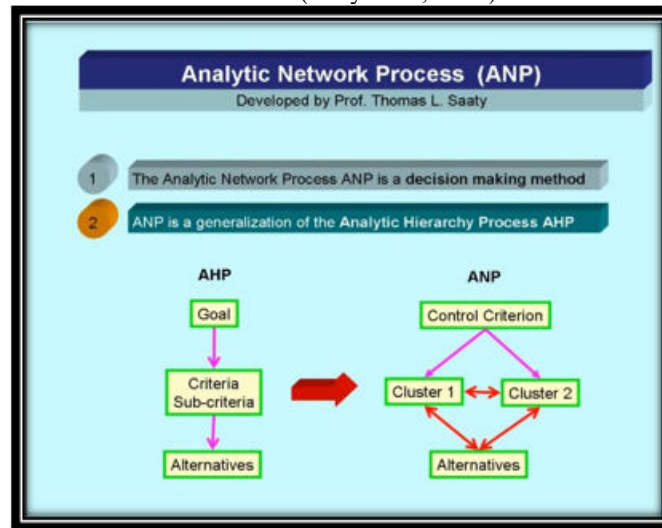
Analytic Network Process (ANP)
Developed by Prof. Thomas L. Saaty

1 The Analytic Network Process ANP is a decision making method

2 ANP is a generalization of the Analytic Hierarchy Process AHP

AHP

Goal

Criteria
Sub-criteria

Alternatives

ANP

Control Criterion

Cluster 1

Cluster 2

Alternatives